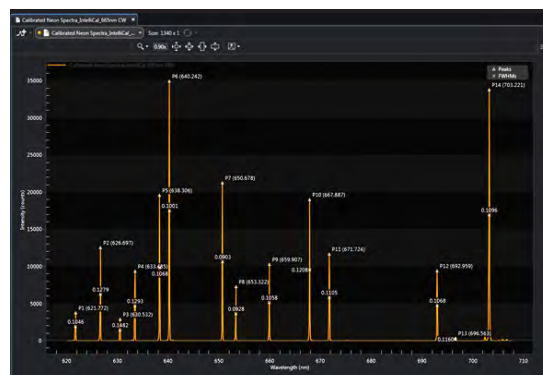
Calibrated Neon Spectra_IntelliCal_665nm CW ×

Calibrated Neon Spectra_IntelliCal_... Size: 1340 x 1

0.90x

Calibrated Neon Spectra IntelliCal 665nm CW

Peaks
FWHMs

35000
30000
25000
20000
15000
10000
5000
0

Intensity (counts)

P6 (640.242)
P5 (638.306)
0.1001
P7 (650.678)
P10 (667.887)
P2 (626.697)
0.1279
P4 (633.445)
0.1068
P1 (621.772)
0.1046
0.1293
P3 (630.512)
0.1482
0.0903
P8 (653.322)
0.0928
P9 (659.907)
0.1058
0.1208
P11 (671.724)
0.1105
P12 (692.959)
0.1068
P13 (696.563)
0.1160
P14 (703.221)
0.1096

620 630 640 650 660 670 680 690 700 710
Wavelength (nm)